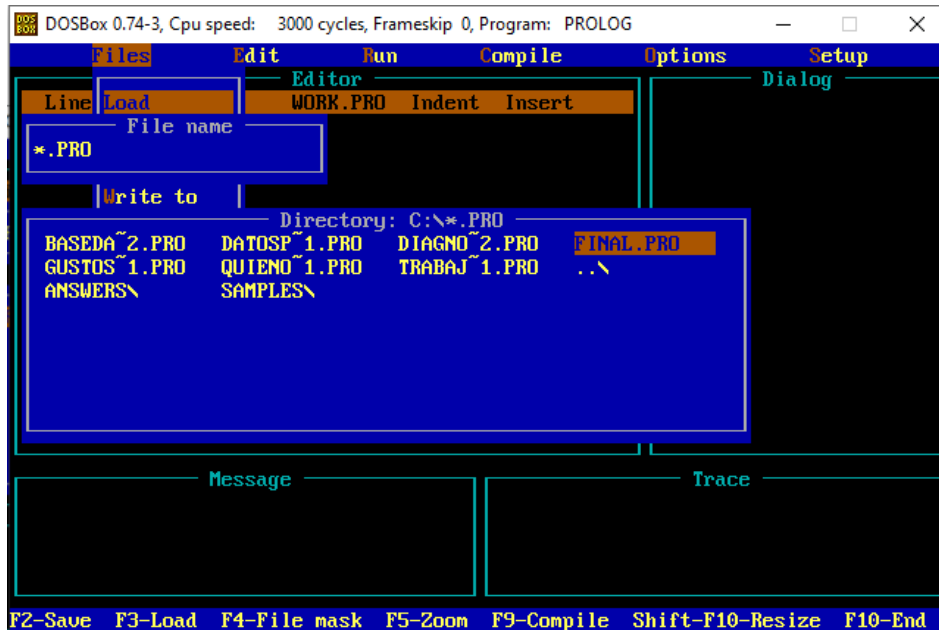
DOSBox 0.74-3, Cpu speed: 3000 cycles, Frameskip 0, Program: PROLOG

Files Edit Run Compile Options Setup

Editor

Dialog

Line Load WORK.PRO Indent Insert

File name

*.PRO

Write to

Directory: C:\*.PRO

| BASEDA~2.PRO | DATOSP~1.PRO | DIAGNO~2.PRO | FINAL.PRO |
|---|---|---|---|
| GUSTOS~1.PRO | QUIENO~1.PRO | TRABAJ~1.PRO | ..\ |
| ANSWERS\ | SAMPLES\ | | |

Message

Trace

F2-Save F3-Load F4-File mask F5-Zoom F9-Compile Shift-F10-Resize F10-End